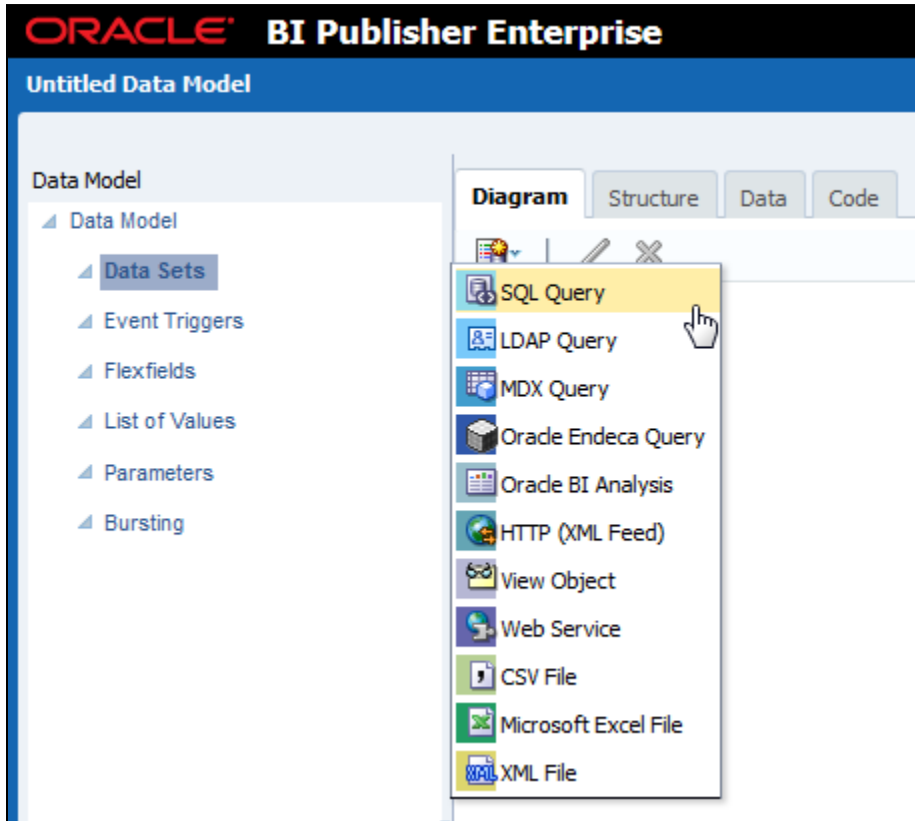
ORACLE BI Publisher Enterprise

Untitled Data Model

Data Model

Data Model

Data Sets

Event Triggers

Flexfields

List of Values

Parameters

Bursting

Diagram

Structure

Data

Code

SQL Query

LDAP Query

MDX Query

Oracle Endeca Query

Oracle BI Analysis

HTTP (XML Feed)

View Object

Web Service

CSV File

Microsoft Excel File

XML File